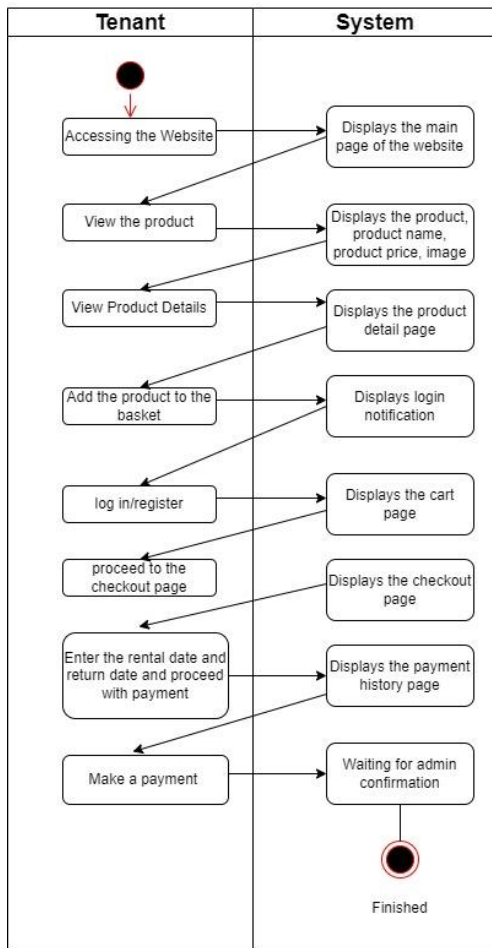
Tenant

System

Accessing the Website

Displays the main page of the website

View the product

Displays the product, product name, product price, image

View Product Details

Displays the product detail page

Add the product to the basket

Displays login notification

log in/register

Displays the cart page

proceed to the checkout page

Displays the checkout page

Enter the rental date and return date and proceed with payment

Displays the payment history page

Make a payment

Waiting for admin confirmation

Finished